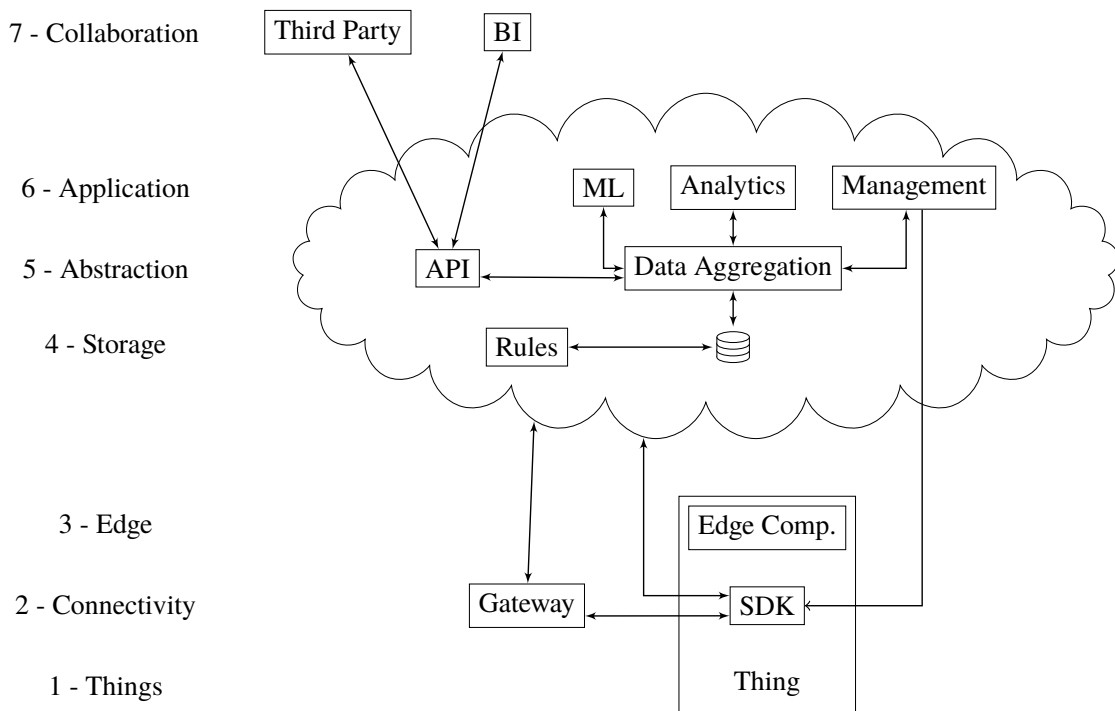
7 - Collaboration

Third Party

BI

6 - Application

ML

Analytics

Management

5 - Abstraction

API

Data Aggregation

4 - Storage

Rules

3 - Edge

Edge Comp.

2 - Connectivity

Gateway

SDK

1 - Things

Thing